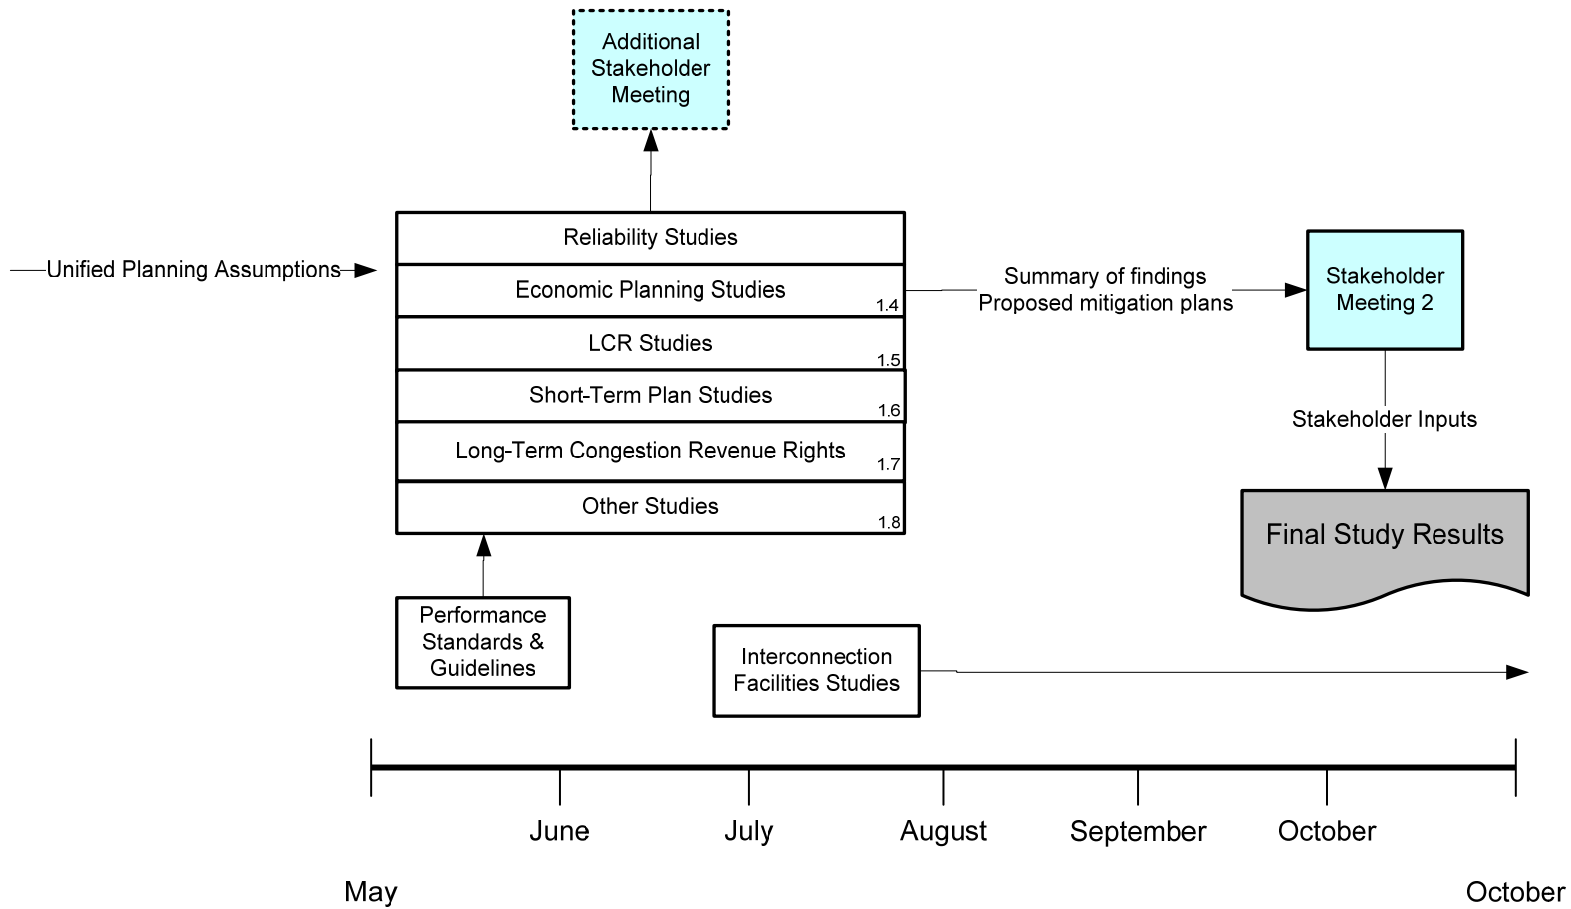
Additional Stakeholder Meeting

Unified Planning Assumptions

Reliability Studies

Economic Planning Studies 1.4

LCR Studies 1.5

Short-Term Plan Studies 1.6

Long-Term Congestion Revenue Rights 1.7

Other Studies 1.8

Summary of findings
Proposed mitigation plans

Stakeholder Meeting 2

Stakeholder Inputs

Final Study Results

Performance Standards & Guidelines

Interconnection Facilities Studies

June July August September October

May October